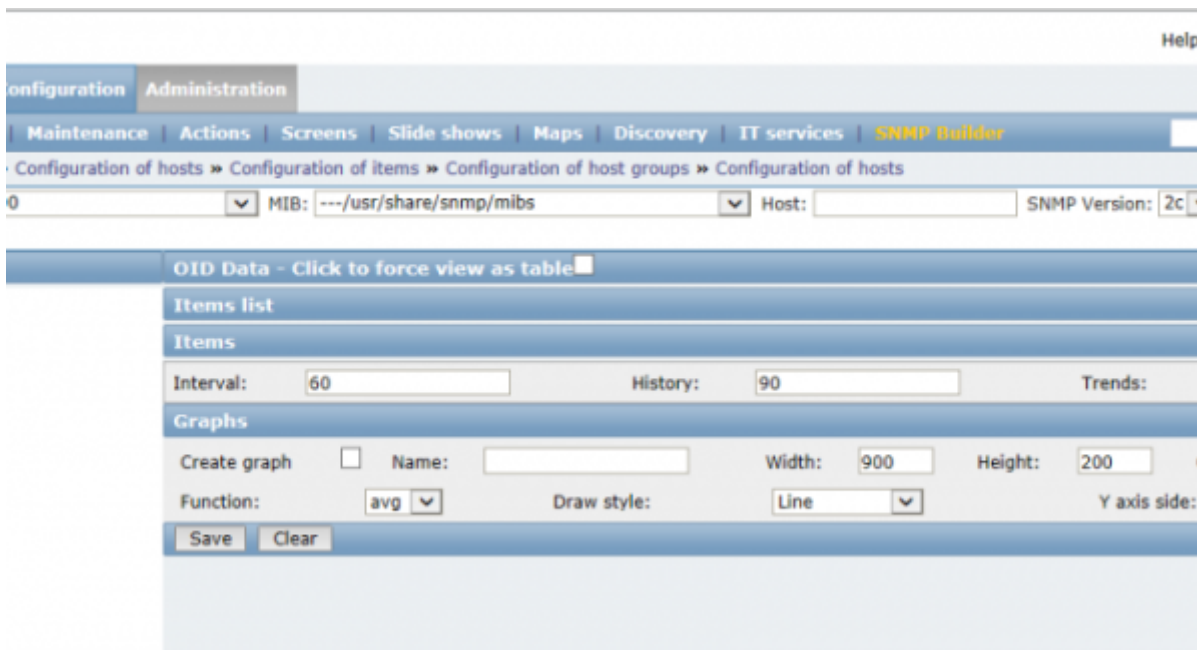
Help

onfiguration Administration

| Maintenance | Actions | Screens | Slide shows | Maps | Discovery | IT services | SNMP Builder

» Configuration of hosts » Configuration of items » Configuration of host groups » Configuration of hosts

0 MIB: ---/usr/share/snmp/mibs Host: SNMP Version: 2c

OID Data - Click to force view as table

Items list

Items

Interval: 60 History: 90 Trends:

Graphs

Create graph Name: Width: 900 Height: 200

Function: avg Draw style: Line Y axis side:

Save Clear